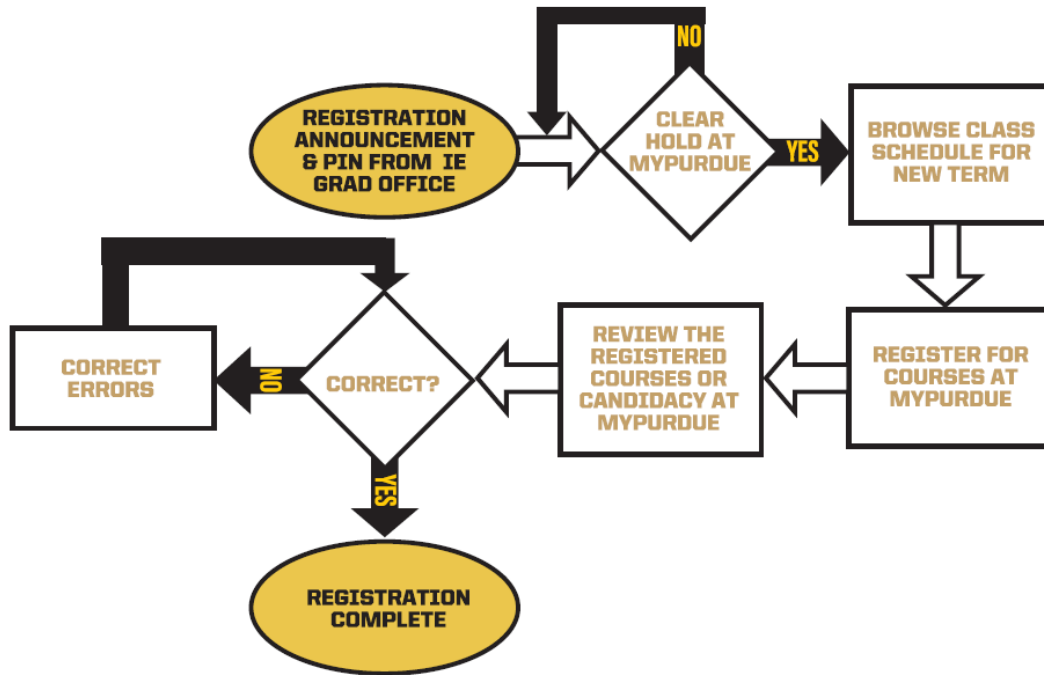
REGISTRATION ANNOUNCEMENT & PIN FROM IE GRAD OFFICE

NO

CLEAR HOLD AT MYPURDUE

YES

BROWSE CLASS SCHEDULE FOR NEW TERM

REGISTER FOR COURSES AT MYPURDUE

REVIEW THE REGISTERED COURSES OR CANDIDACY AT MYPURDUE

CORRECT?

NO

CORRECT ERRORS

YES

REGISTRATION COMPLETE